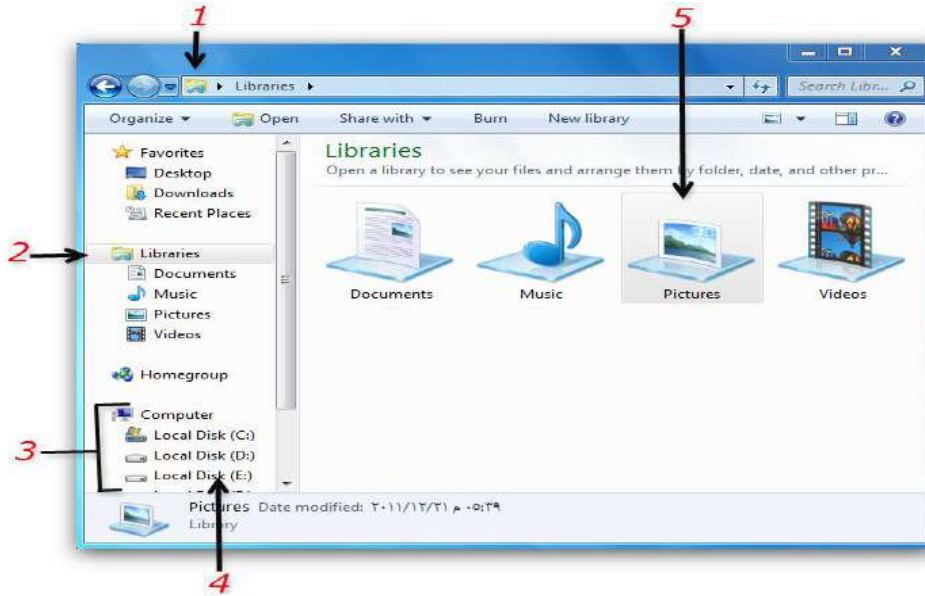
1

5

Libraries

Search Libr...

Organize ▾ Open Share with ▾ Burn New library

Favorites
Desktop
Downloads
Recent Places

2

Libraries
Documents
Music
Pictures
Videos

Homegroup

Computer
Local Disk (C:)
Local Disk (D:)
Local Disk (E:)

3

Libraries
Open a library to see your files and arrange them by folder, date, and other pr...

Documents
Music
Pictures
Videos

Pictures Date modified: ٢٠١١/١٢/٢١ م ٠٥:٣٩
Library

4